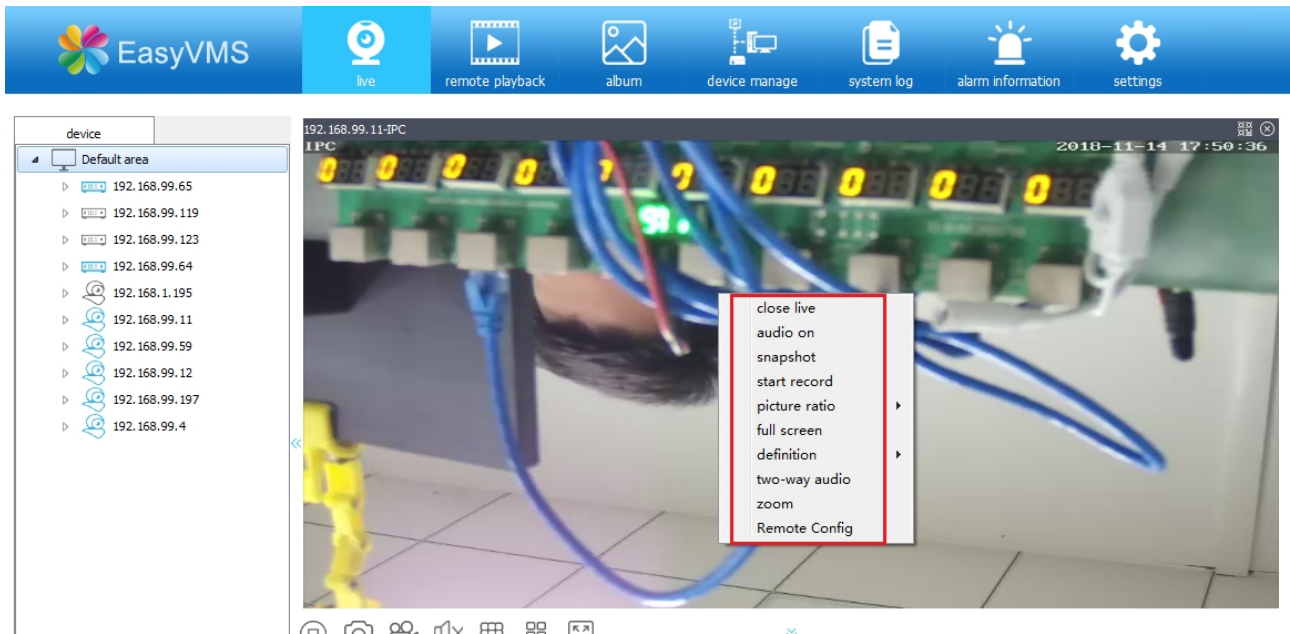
EasyVMS

live
remote playback
album
device manage
system log
alarm information
settings

device
Default area
192.168.99.65
192.168.99.119
192.168.99.123
192.168.99.64
192.168.1.195
192.168.99.11
192.168.99.59
192.168.99.12
192.168.99.197
192.168.99.4

192.168.99.11-IPC
IPC
2018-11-14 17:50:36

close live
audio on
snapshot
start record
picture ratio
full screen
definition
two-way audio
zoom
Remote Config